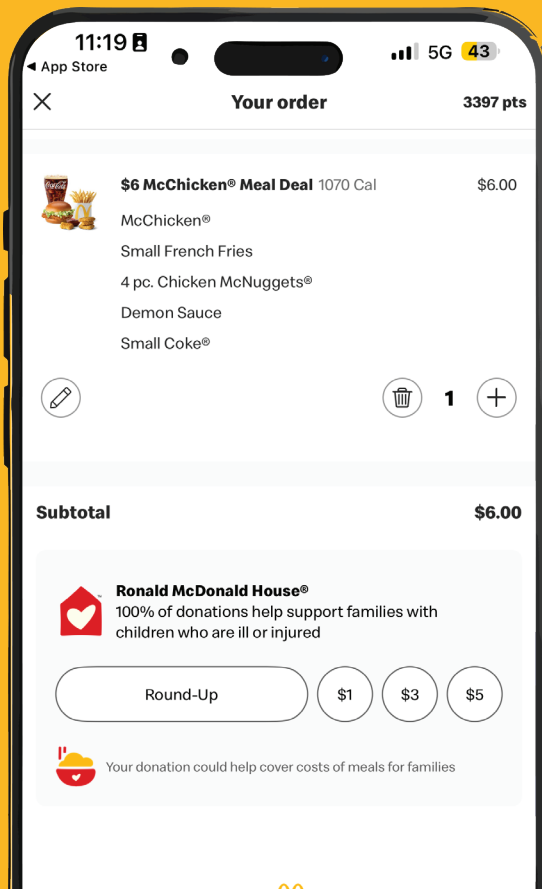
11:19
◀ App Store
5G 43

Your order
3397 pts

$6 McChicken® Meal Deal 1070 Cal
$6.00

McChicken®

Small French Fries

4 pc. Chicken McNuggets®

Demon Sauce

Small Coke®

1

Subtotal
$6.00

Ronald McDonald House®
100% of donations help support families with children who are ill or injured

Round-Up
$1
$3
$5

Your donation could help cover costs of meals for families